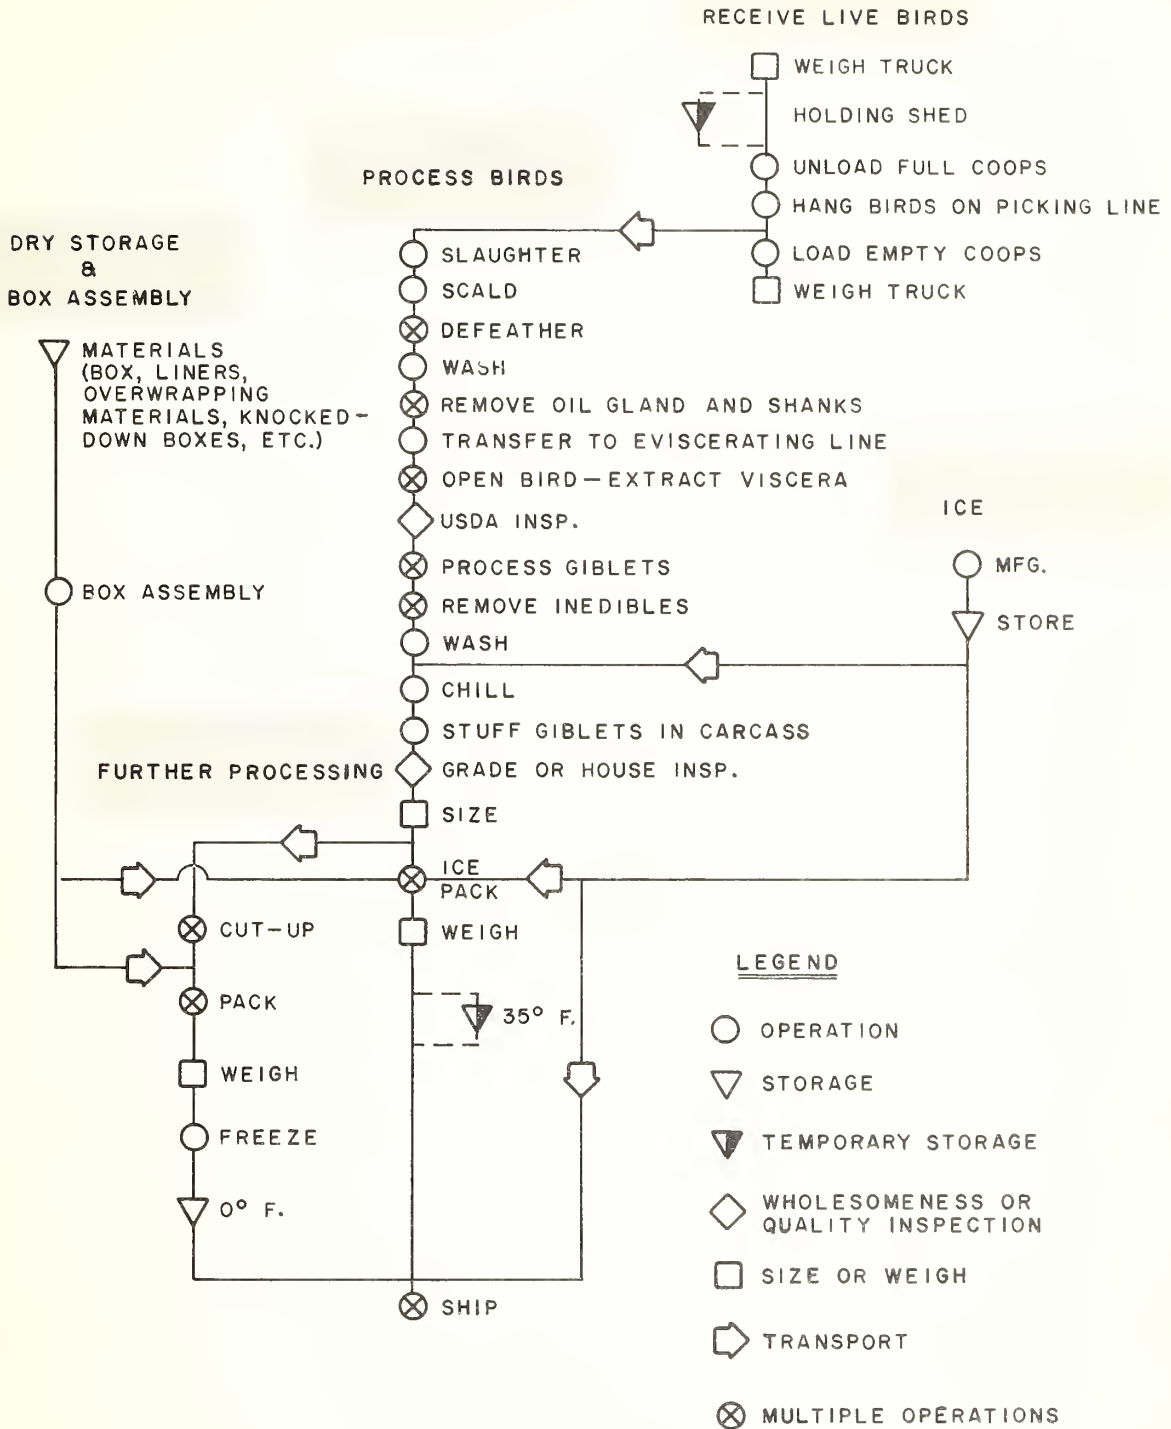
RECEIVE LIVE BIRDS

WEIGH TRUCK

HOLDING SHED

UNLOAD FULL COOPS

HANG BIRDS ON PICKING LINE

LOAD EMPTY COOPS

WEIGH TRUCK

PROCESS BIRDS

SLAUGHTER

SCALD

DEFEATHER

WASH

REMOVE OIL GLAND AND SHANKS

TRANSFER TO EVISCERATING LINE

OPEN BIRD—EXTRACT VISCERA

USDA INSP.

PROCESS GIBLETS

REMOVE INEDIBLES

WASH

CHILL

STUFF GIBLETS IN CARCASS

GRADE OR HOUSE INSP.

SIZE

ICE PACK

WEIGH

35° F.

DRY STORAGE & BOX ASSEMBLY

MATERIALS (BOX, LINERS, OVERWRAPPING MATERIALS, KNOCKED-DOWN BOXES, ETC.)

BOX ASSEMBLY

FURTHER PROCESSING

CUT-UP

PACK

WEIGH

FREEZE

0° F.

SHIP

ICE

MFG.

STORE

LEGEND

OPERATION

STORAGE

TEMPORARY STORAGE

WHOLESOMENESS OR QUALITY INSPECTION

SIZE OR WEIGH

TRANSPORT

MULTIPLE OPERATIONS